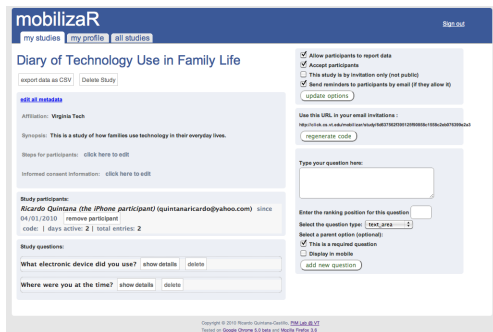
mobilizaR

Sign out

my studies | my profile | all studies

Diary of Technology Use in Family Life

export data as CSV | Delete Study

edit all metadata

Affiliation: Virginia Tech

Synopsis: This is a study of how families use technology in their everyday lives.

Steps for participants: click here to edit

Informed consent information: click here to edit

Study participants:

Ricardo Quintana (the iPhone participant) (quintanaricardo@yahoo.com) since 04/01/2010 remove participant

code: | days active: 2 | total entries: 2

Study questions:

What electronic device did you use? show details delete

Where were you at the time? show details delete

Allow participants to report data

Accept participants

This study is by invitation only (not public)

Send reminders to participants by email (if they allow it)

update options

Use this URL in your email invitations :

http://cl.cs.vt.edu/mobilizar/study/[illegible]

regenerate code

Type your question here:

Enter the ranking position for this question

Select the question type: text_area

Select a parent option (optional):

This is a required question

Display in mobile

add new question

Copyright © 2010 Ricardo Quintana-Castillo, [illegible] Lab @ VT
Tested on Google Chrome 5.0 beta and Mozilla Firefox 3.6